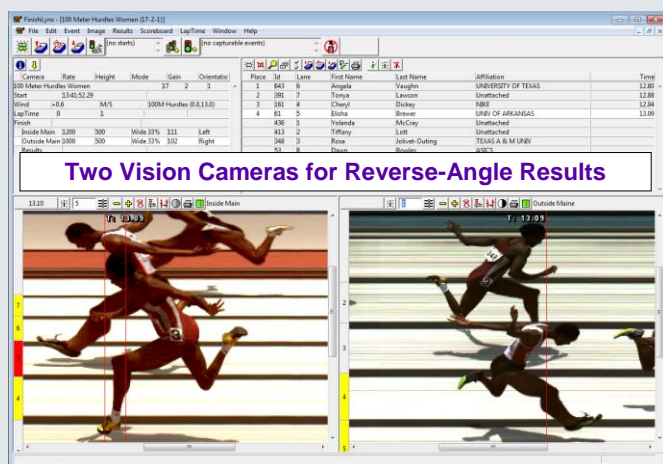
FinishLynx - [100 Meter Hurdles Women (17-2-1)]

File Edit Event Image Results Scoreboard LapTime Window Help

(no starts) (no capturable events)

| Camera | Rate | Height | Mode | Gain | Orientatio |
|---|---|---|---|---|---|
| 100 Meter Hurdles Women | | | 17 | 2 | 1 |
| Start | 13:41:52.29 | | | | |
| Wind | +0.6 | | M/S | 100M Hurdles (0.0,13.0) | |
| LapTime | 0 | | 1 | | |
| Finish | | | | | |
| Inside Main | 1200 | 500 | Wide 33% | 111 | Left |
| Outside Main | 1000 | 500 | Wide 33% | 102 | Right |
| Results | | | | | |

| Place | Id | Lane | First Name | Last Name | Affiliation | Time |
|---|---|---|---|---|---|---|
| 1 | 643 | 6 | Angela | Vaughn | UNIVERSITY OF TEXAS | 12.80 |
| 2 | 391 | 7 | Tonya | Lawson | Unattached | 12.88 |
| 3 | 161 | 4 | Cheryl | Dickey | NIKE | 12.94 |
| 4 | 61 | 5 | Elisha | Brewer | UNIV OF ARKANSAS | 13.09 |
| | 436 | 1 | Yolanda | McCray | Unattached | |
| | 413 | 2 | Tiffany | Lott | Unattached | |
| | 348 | 3 | Rose | Jolivet-Duting | TEXAS A & M UNIV | |
| | 51 | 8 | Dawn | Bowles | ASICS | |

Two Vision Cameras for Reverse-Angle Results

13.10 5 Inside Main

T: 13.06

7
6
3
4

Outside Maine

T: 13.09

2
3
4
5